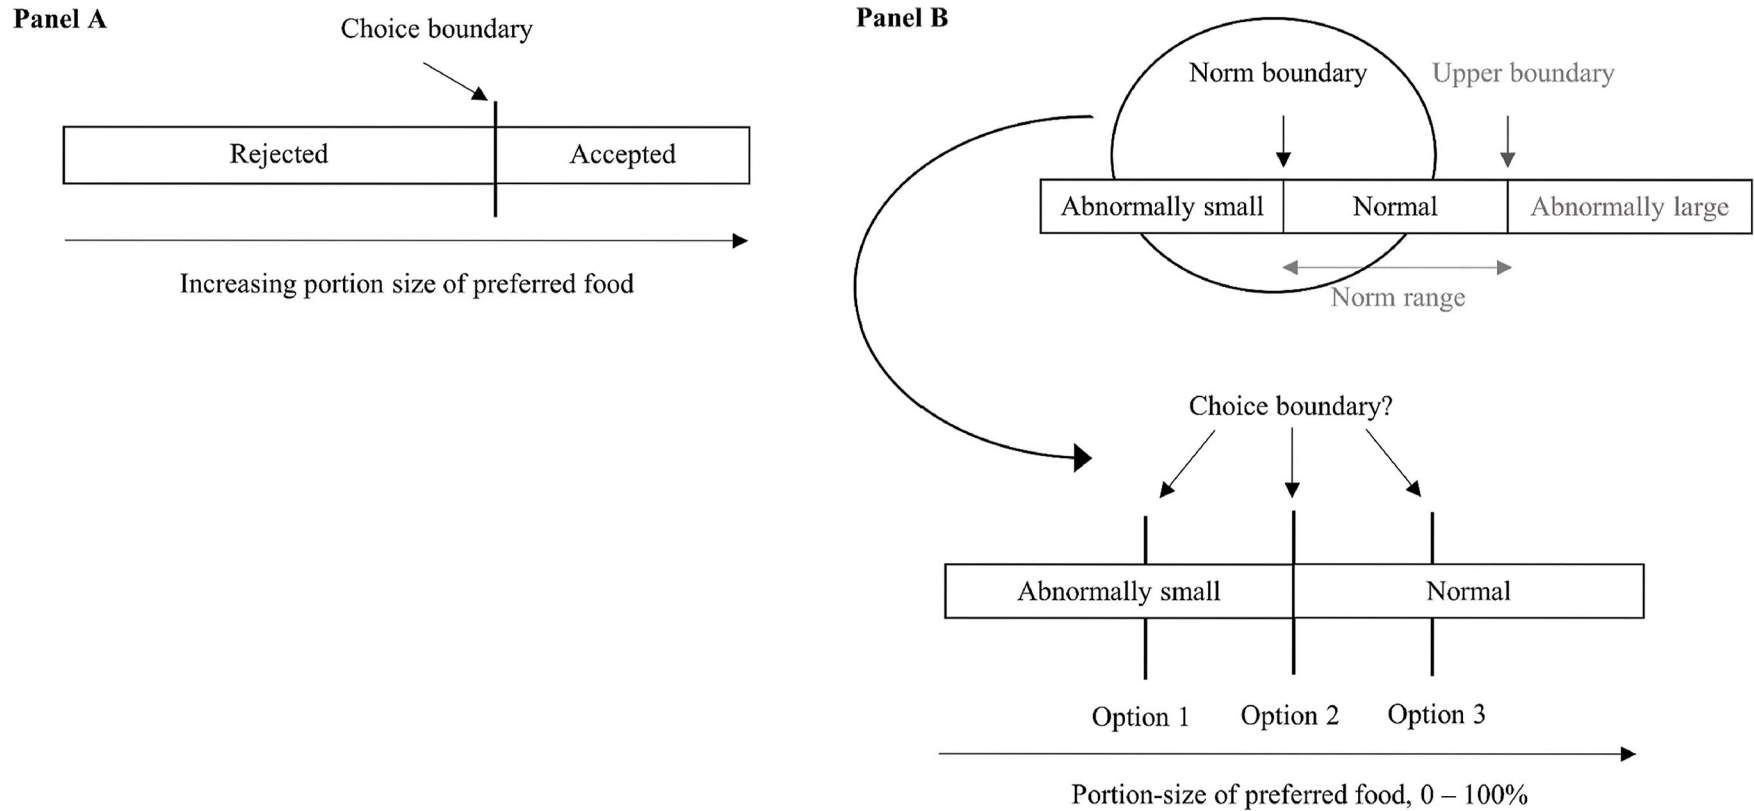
Panel A

Choice boundary

Rejected

Accepted

Increasing portion size of preferred food

Panel B

Norm boundary

Upper boundary

Abnormally small

Normal

Abnormally large

Norm range

Choice boundary?

Abnormally small

Normal

Option 1

Option 2

Option 3

Portion-size of preferred food, 0 – 100%